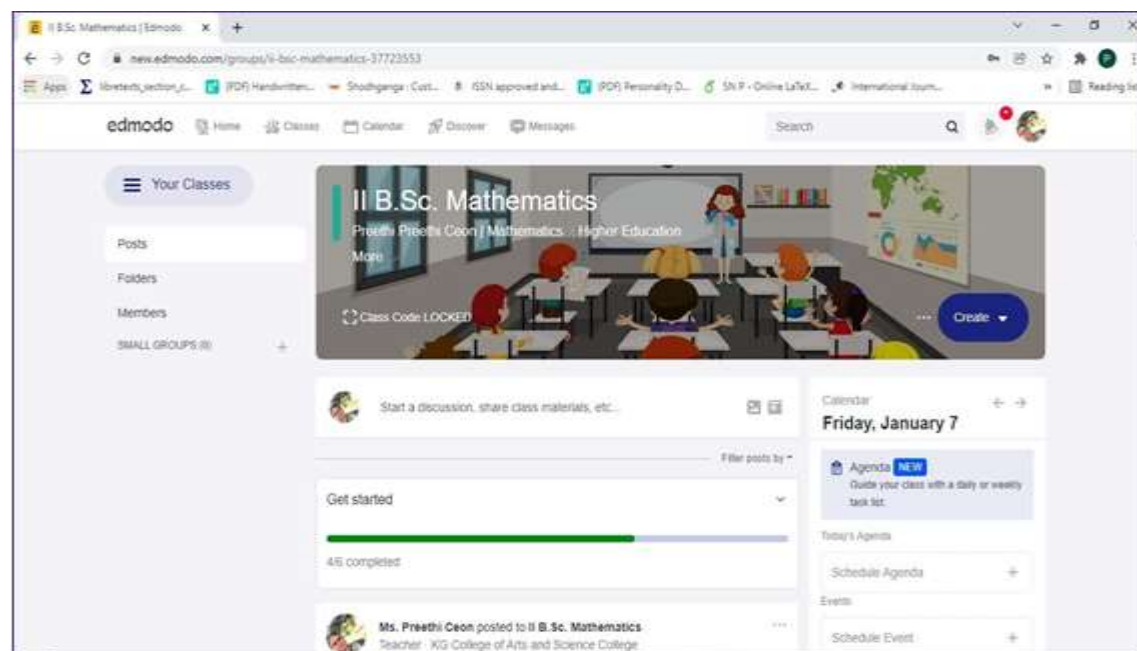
II B.Sc. Mathematics | Edmodo ×  +

new.edmodo.com/groups/ii-bsc-mathematics-37723553

Apps  libretexts_section_c...  (PDF) Handwritten...  Shodhganga : Cust...  ISSN approved and...  (PDF) Personality D...  SN P - Online LaTeX...  International Journ...  »  Reading list

edmodo  Home  Classes  Calendar  Discover  Messages  Search

Your Classes

Posts

Folders

Members

SMALL GROUPS (0)  +

II B.Sc. Mathematics

Preethi Preethi Ceon | Mathematics · Higher Education

More

Class Code LOCKED

···  Create

Start a discussion, share class materials, etc...

Filter posts by

Get started

4/6 completed

Ms. Preethi Ceon posted to II B.Sc. Mathematics

Teacher · KG College of Arts and Science College

Calendar

Friday, January 7

Agenda NEW

Guide your class with a daily or weekly task list.

Today's Agenda

Schedule Agenda  +

Events

Schedule Event  +